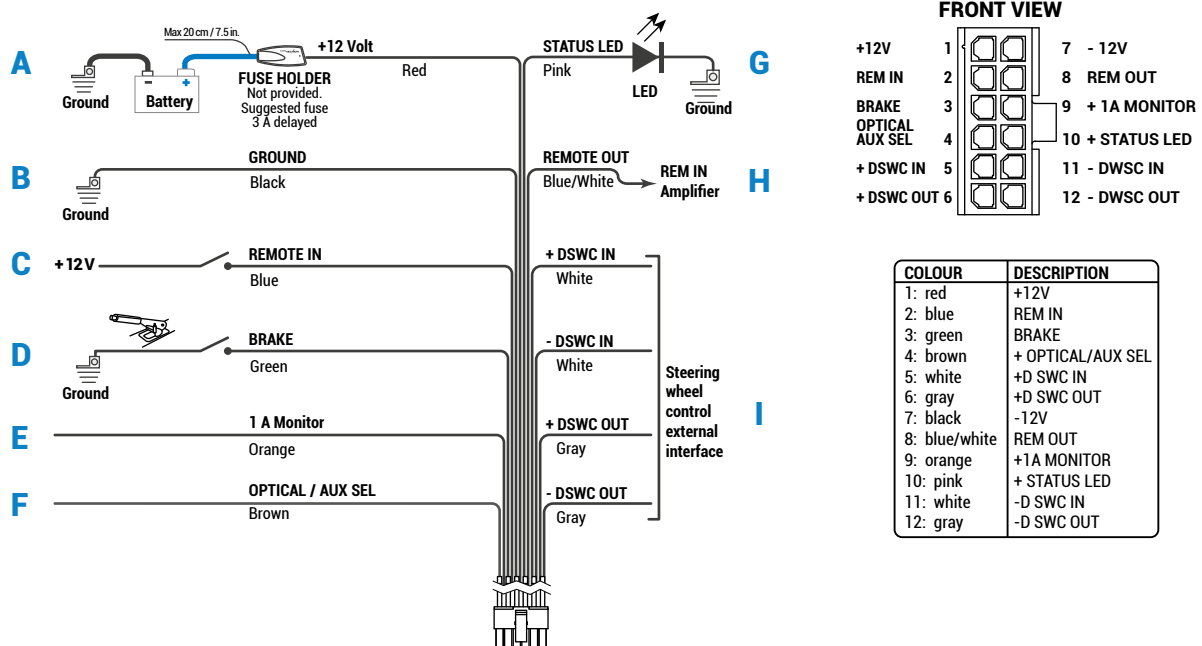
A

Max 20 cm / 7.5 in.

Ground

Battery

FUSE HOLDER
Not provided.
Suggested fuse
3 A delayed

+12 Volt

Red

STATUS LED

Pink

LED

Ground

G

B

Ground

GROUND

Black

REMOTE OUT

Blue/White

REM IN
Amplifier

H

C

+12V

REMOTE IN

Blue

+ DSWC IN

White

D

Ground

BRAKE

Green

- DSWC IN

White

Steering wheel control external interface

I

E

1 A Monitor

Orange

+ DSWC OUT

Gray

F

OPTICAL / AUX SEL

Brown

- DSWC OUT

Gray

FRONT VIEW

+12V 1
REM IN 2
BRAKE 3
OPTICAL AUX SEL 4
+ DSWC IN 5
+ DSWC OUT 6

7 - 12V
8 REM OUT
9 + 1A MONITOR
10 + STATUS LED
11 - DWSC IN
12 - DWSC OUT

| COLOUR | DESCRIPTION |
|---|---|
| 1: red | +12V |
| 2: blue | REM IN |
| 3: green | BRAKE |
| 4: brown | + OPTICAL/AUX SEL |
| 5: white | +D SWC IN |
| 6: gray | +D SWC OUT |
| 7: black | -12V |
| 8: blue/white | REM OUT |
| 9: orange | +1A MONITOR |
| 10: pink | + STATUS LED |
| 11: white | -D SWC IN |
| 12: gray | -D SWC OUT |